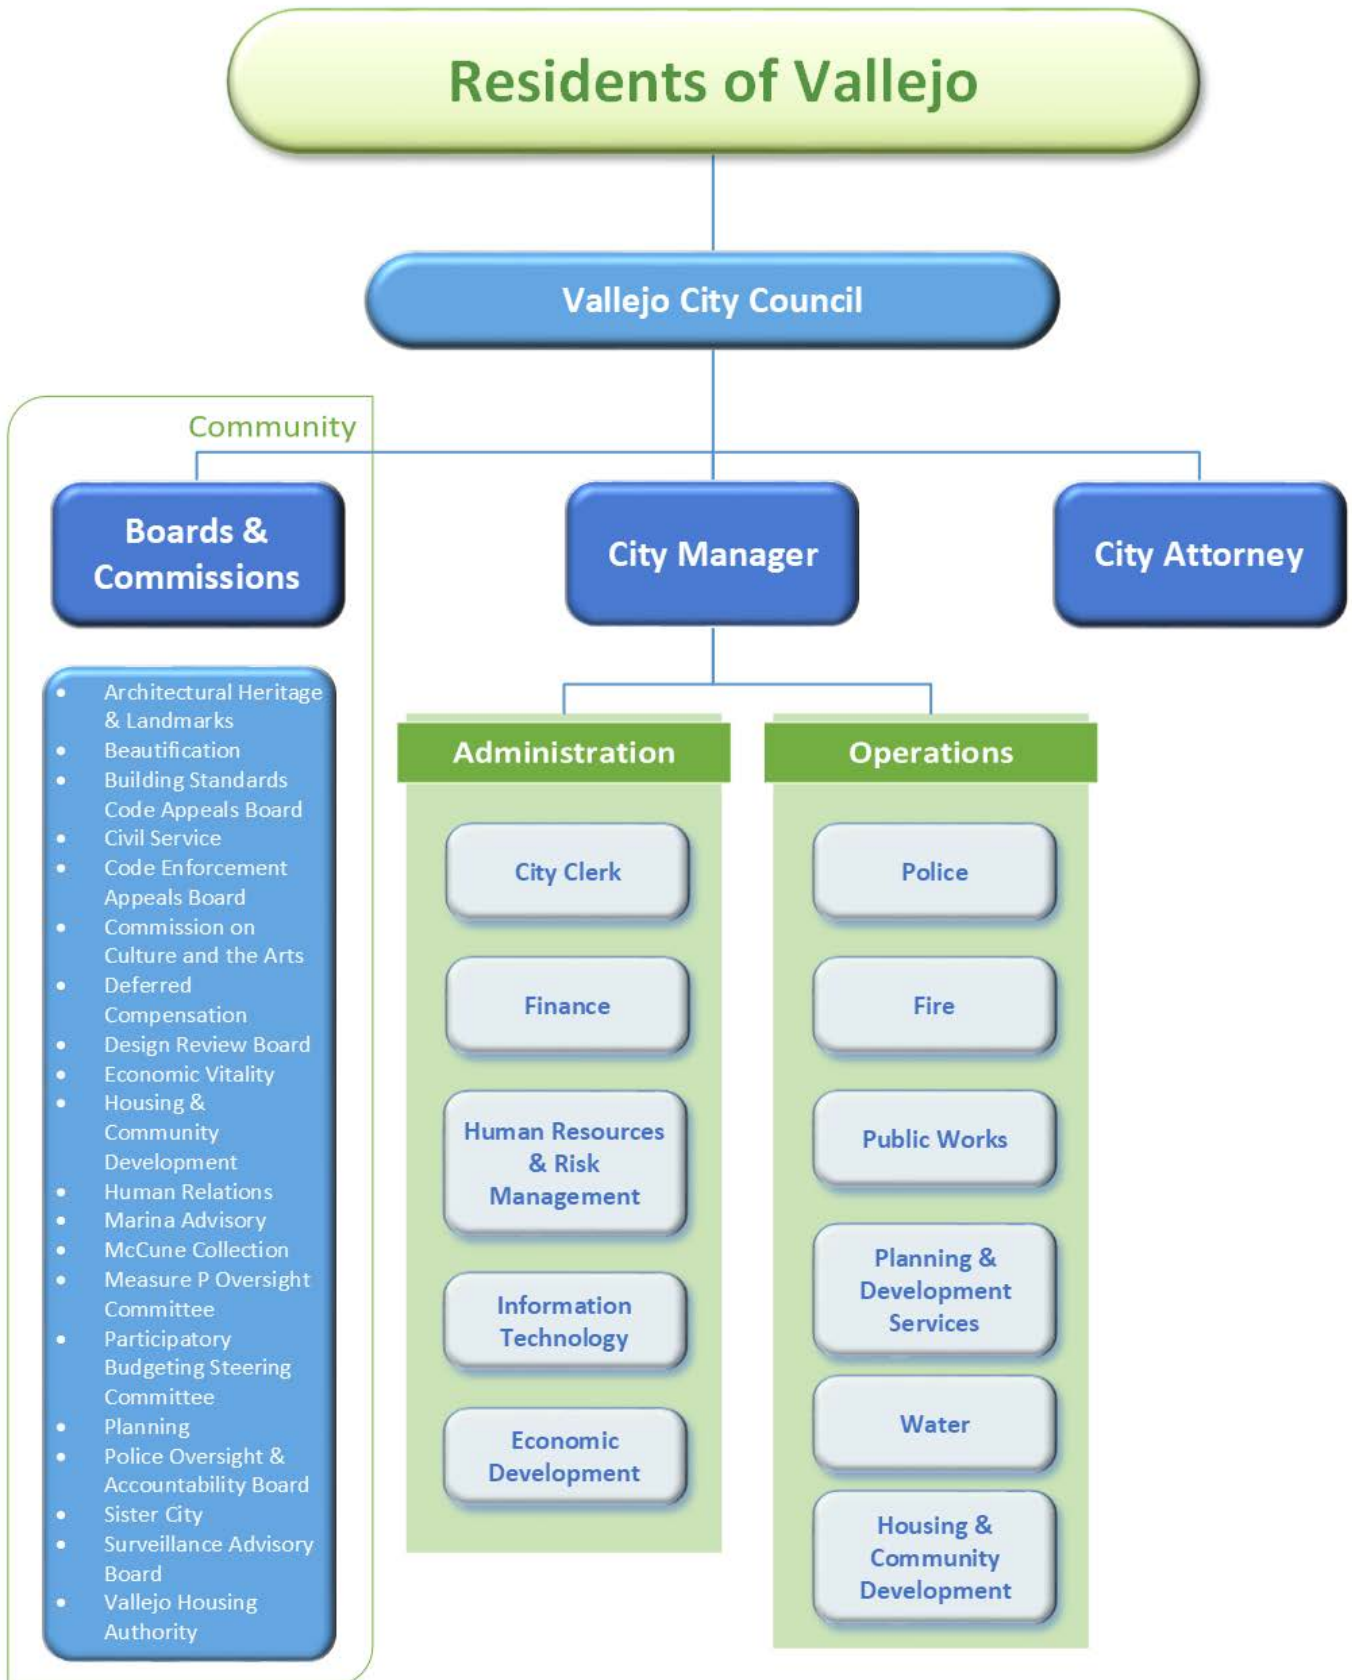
Residents of Vallejo

Vallejo City Council

Community

Boards & Commissions

City Manager

City Attorney

- Architectural Heritage & Landmarks
- Beautification
- Building Standards Code Appeals Board
- Civil Service
- Code Enforcement Appeals Board
- Commission on Culture and the Arts
- Deferred Compensation
- Design Review Board
- Economic Vitality
- Housing & Community Development
- Human Relations
- Marina Advisory
- McCune Collection
- Measure P Oversight Committee
- Participatory Budgeting Steering Committee
- Planning
- Police Oversight & Accountability Board
- Sister City
- Surveillance Advisory Board
- Vallejo Housing Authority

Administration

City Clerk

Finance

Human Resources & Risk Management

Information Technology

Economic Development

Operations

Police

Fire

Public Works

Planning & Development Services

Water

Housing & Community Development